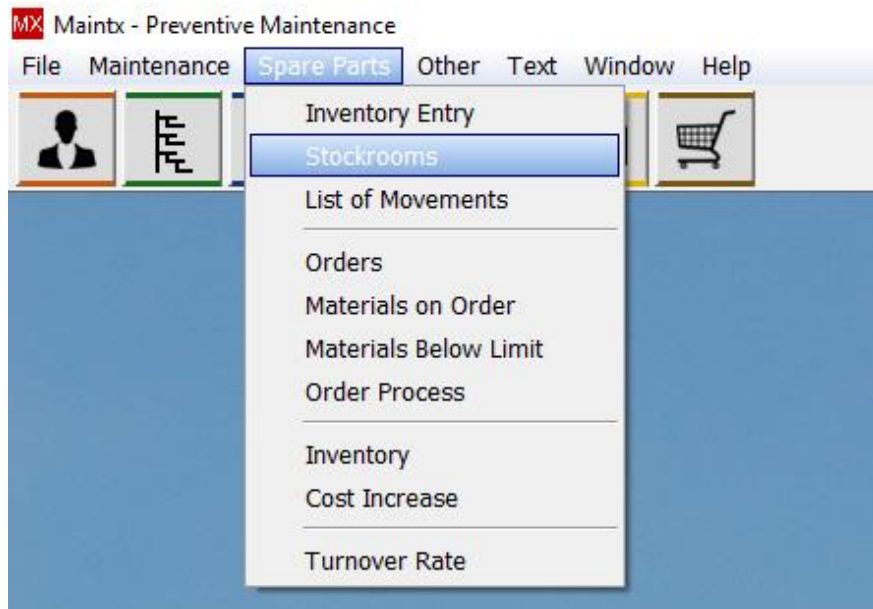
MX Maintx - Preventive Maintenance

File Maintenance Spare Parts Other Text Window Help

Inventory Entry
Stockrooms
List of Movements

Orders
Materials on Order
Materials Below Limit
Order Process

Inventory
Cost Increase

Turnover Rate